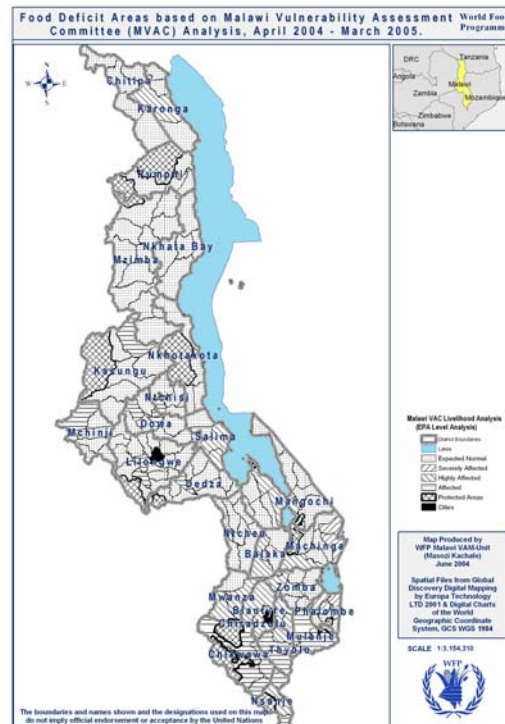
Food Deficit Areas based on Malawi Vulnerability Assessment Committee (MVAC) Analysis, April 2004 - March 2005.

World Foo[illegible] Programm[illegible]

N
W E
S

DRC
Tanzania
Angola
Zambia
Malawi
Mozambique
Zimbabwe
Botswana

Chitipa
Karonga
Rumphi
Nkhata Bay
Mzimba
Nkhotakota
Kasungu
Ntchisi
Dowa
Mchinji
Salima
Lilongwe
Dedza
Mangochi
Ntcheu
Balaka
Machinga
Zomba
Mwanza
Blantyre
Phalombe
Chiradzulu
Mulanje
Thyolo
Chikwawa
Nsanje

Malawi VAC Livelihood Analysis (EPA Level Analysis)
District Boundaries
Lakes
Expected Normal
Severely Affected
Highly Affected
Affected
Protected Areas
Cities

Map Produced by WFP Malawi VAM-Unit (Masozi Kachale) June 2004

Spatial Files from Global Discovery Digital Mapping by Europa Technology LTD 2001 & Digital Charts of the World Geographic Coordinate System, GCS WGS 1984

SCALE 1:3,154,310

WFP

The boundaries and names shown and the designations used on this map do not imply official endorsement or acceptance by the United Nations